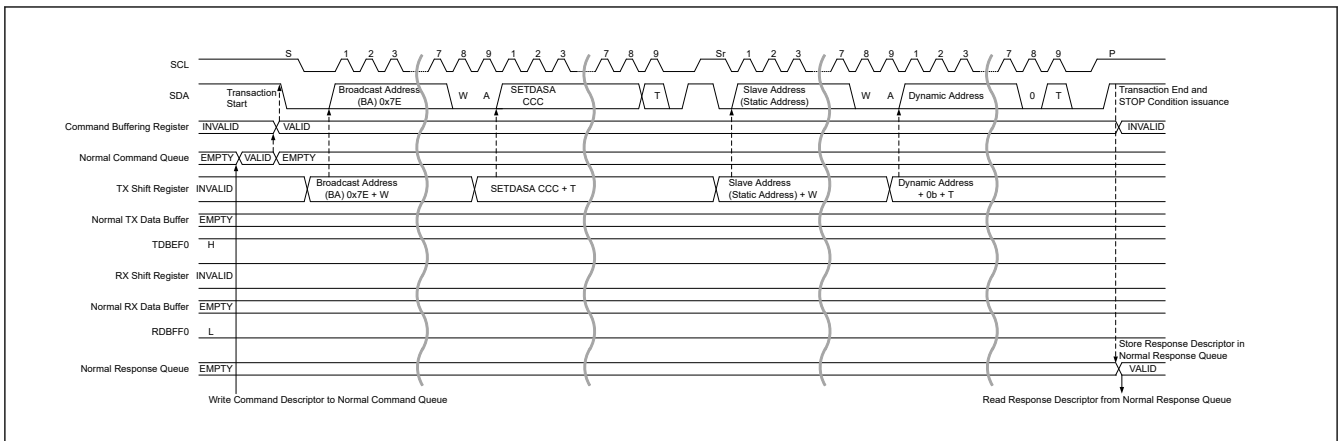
SCL
S
1 2 3
7 8 9 1 2 3
7 8 9
Sr 1 2 3
7 8 9 1 2 3
7 8 9
P

SDA
Transaction Start
Broadcast Address (BA) 0x7E
W A
SETDASA CCC
T
Slave Address (Static Address)
W A
Dynamic Address
0 T
Transaction End and STOP Condition issuance

Command Buffering Register
INVALID
VALID
INVALID

Normal Command Queue
EMPTY
VALID
EMPTY

TX Shift Register
INVALID
Broadcast Address (BA) 0x7E + W
SETDASA CCC + T
Slave Address (Static Address) + W
Dynamic Address + 0b + T

Normal TX Data Buffer
EMPTY

TDBEF0
H

RX Shift Register
INVALID

Normal RX Data Buffer
EMPTY

RDBFF0
L

Store Response Descriptor in Normal Response Queue

Normal Response Queue
EMPTY
VALID

Write Command Descriptor to Normal Command Queue
Read Response Descriptor from Normal Response Queue